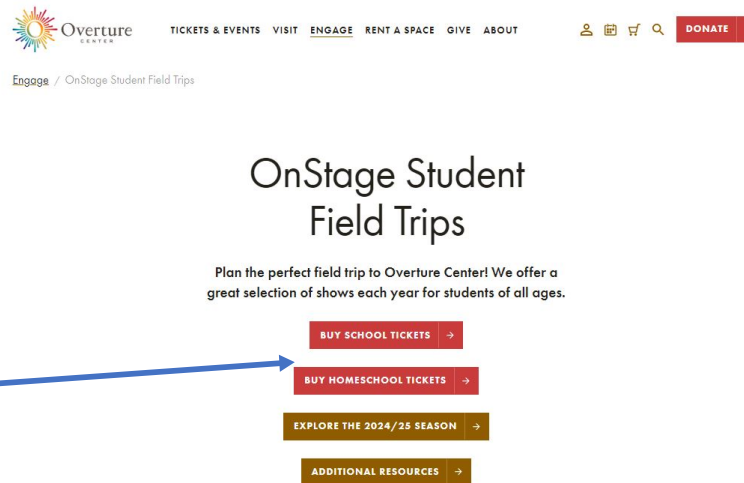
Overture CENTER

TICKETS & EVENTS VISIT ENGAGE RENT A SPACE GIVE ABOUT

DONATE

Engage / OnStage Student Field Trips

OnStage Student Field Trips

Plan the perfect field trip to Overture Center! We offer a great selection of shows each year for students of all ages.

BUY SCHOOL TICKETS →

BUY HOMESCHOOL TICKETS →

EXPLORE THE 2024/25 SEASON →

ADDITIONAL RESOURCES →